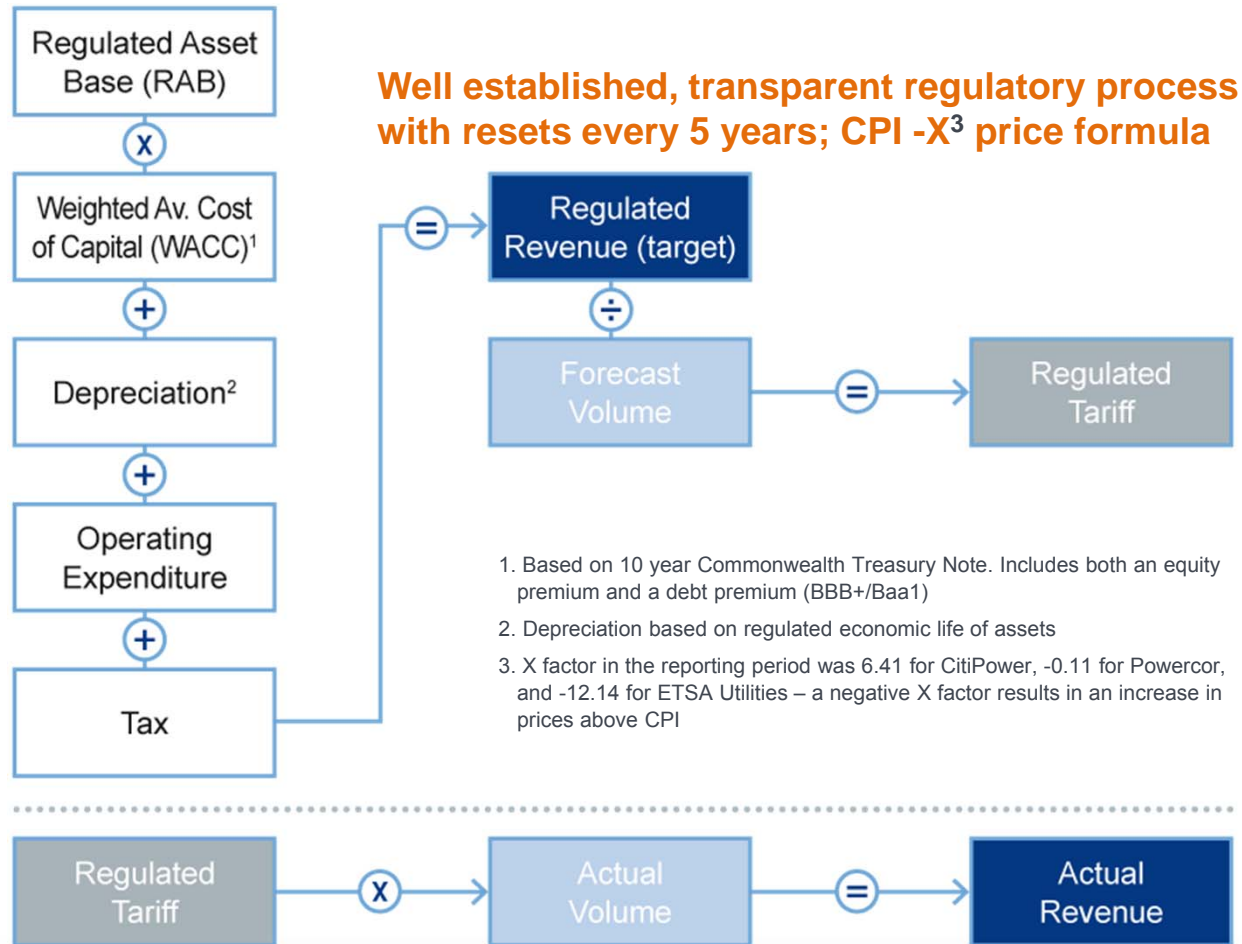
Well established, transparent regulatory process with resets every 5 years; CPI -X$^3$ price formula

Regulated Asset Base (RAB)

X

Weighted Av. Cost of Capital (WACC)$^1$

+

Depreciation$^2$

+

Operating Expenditure

+

Tax

=

Regulated Revenue (target)

÷

Forecast Volume

=

Regulated Tariff

1. Based on 10 year Commonwealth Treasury Note. Includes both an equity premium and a debt premium (BBB+/Baa1)

2. Depreciation based on regulated economic life of assets

3. X factor in the reporting period was 6.41 for CitiPower, -0.11 for Powercor, and -12.14 for ETSA Utilities – a negative X factor results in an increase in prices above CPI

Regulated Tariff

X

Actual Volume

=

Actual Revenue